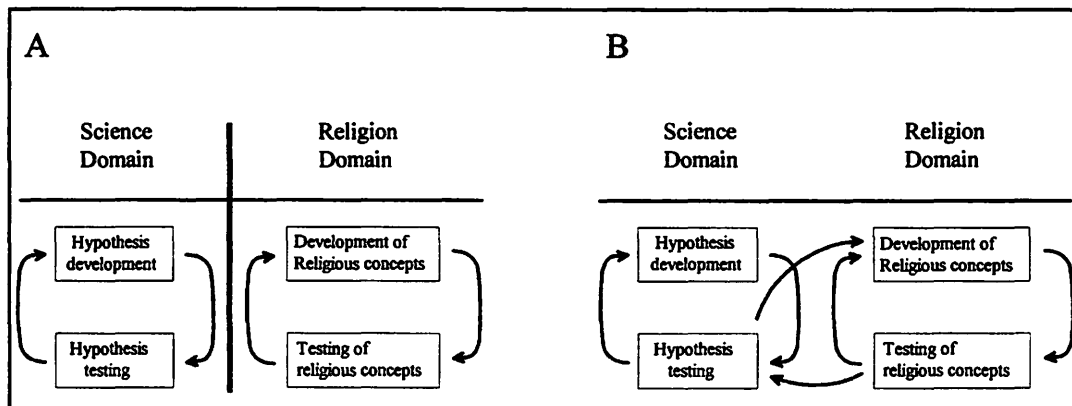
A

Science Domain

Religion Domain

Hypothesis development

Hypothesis testing

Development of Religious concepts

Testing of religious concepts

B

Science Domain

Religion Domain

Hypothesis development

Hypothesis testing

Development of Religious concepts

Testing of religious concepts